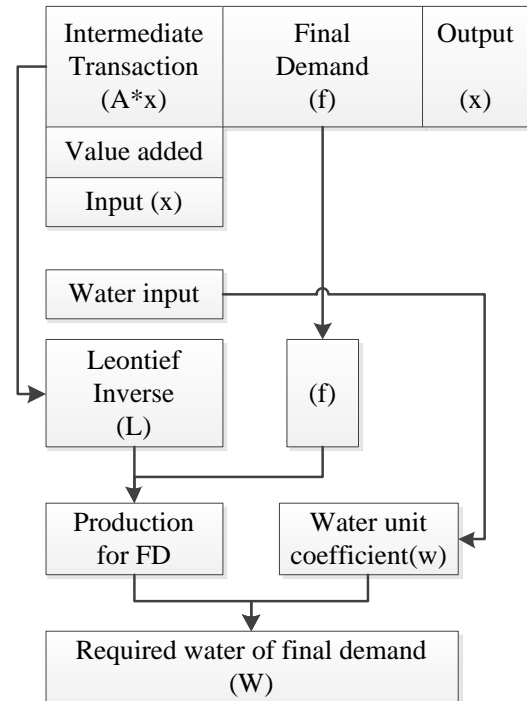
Intermediate Transaction (A*x)

Final Demand (f)

Output (x)

Value added

Input (x)

Water input

Leontief Inverse (L)

(f)

Production for FD

Water unit coefficient(w)

Required water of final demand (W)